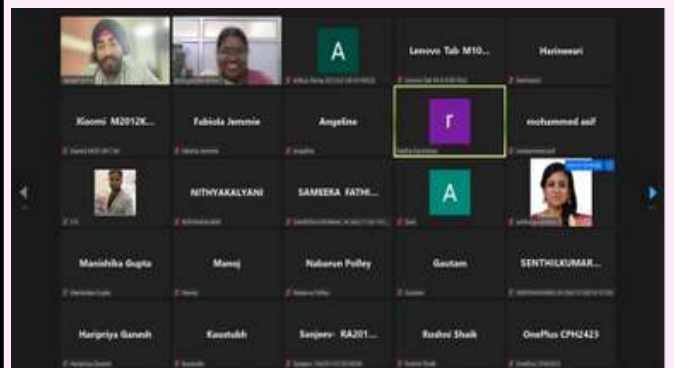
A

Lenovo Tab M10...

Harineesri

Xiaomi M2012K...

Fabiola Jenmie

Angeline

r

mohammed asif

NITHYAKALYANI

SAMEEKA FATHI...

A

Manishika Gupta

Manoj

Nabarun Polley

Gautam

SENTHILKUMAR...

Haripriya Ganesh

Kaustubh

Sanjeev- RA201...

Rushni Shaik

OnePlus CPH2423